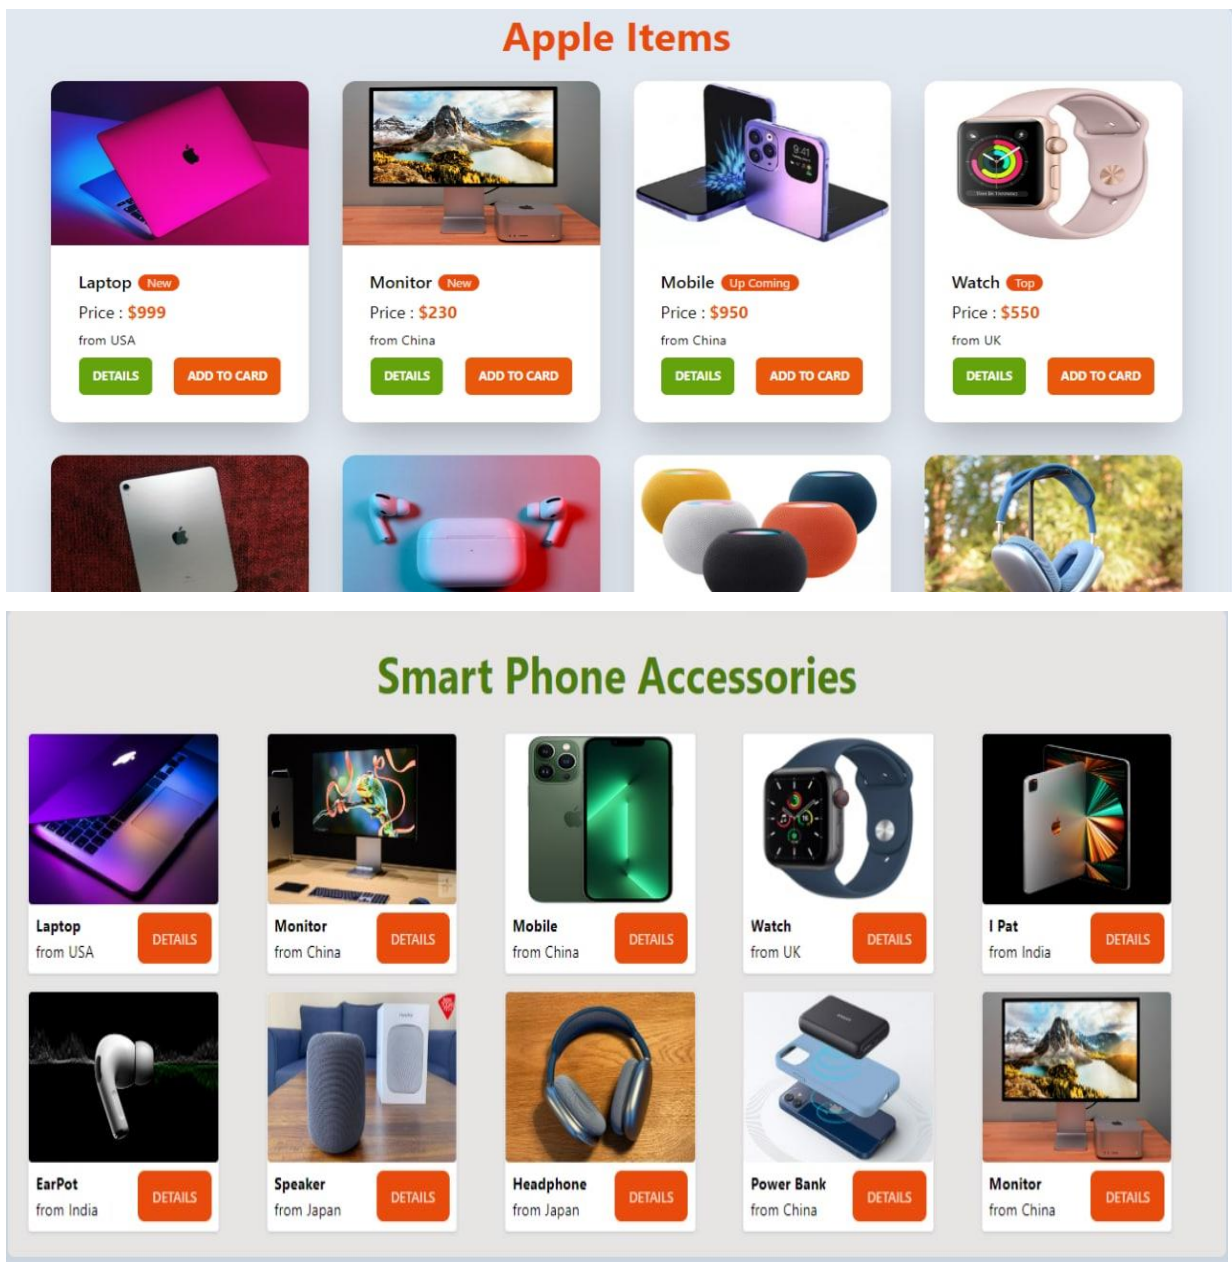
Apple Items

Laptop New
Price : $999
from USA
DETAILS ADD TO CARD

Monitor New
Price : $230
from China
DETAILS ADD TO CARD

Mobile Up Coming
Price : $950
from China
DETAILS ADD TO CARD

Watch Top
Price : $550
from UK
DETAILS ADD TO CARD

Smart Phone Accessories

Laptop
from USA
DETAILS

Monitor
from China
DETAILS

Mobile
from China
DETAILS

Watch
from UK
DETAILS

I Pat
from India
DETAILS

EarPot
from India
DETAILS

Speaker
from Japan
DETAILS

Headphone
from Japan
DETAILS

Power Bank
from China
DETAILS

Monitor
from China
DETAILS